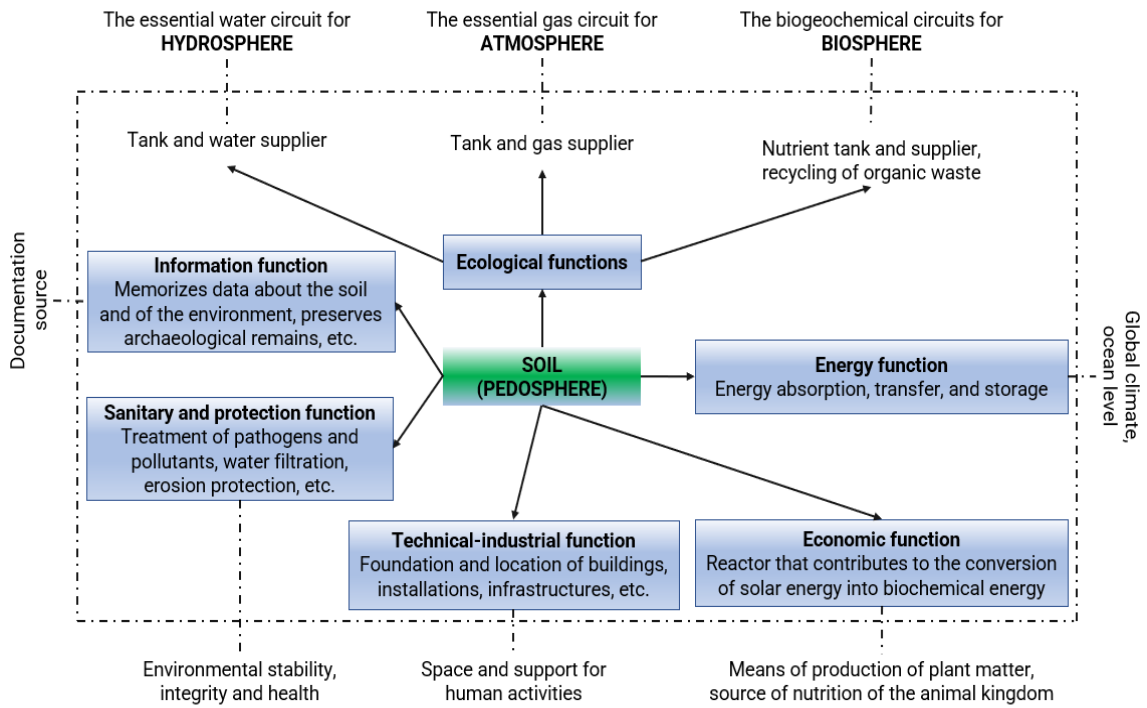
The essential water circuit for
**HYDROSPHERE**

The essential gas circuit for
**ATMOSPHERE**

The biogeochemical circuits for
**BIOSPHERE**

Tank and water supplier

Tank and gas supplier

Nutrient tank and supplier, recycling of organic waste

Documentation source

**Information function**
Memorizes data about the soil and of the environment, preserves archaeological remains, etc.

**Ecological functions**

**SOIL (PEDOSPHERE)**

**Energy function**
Energy absorption, transfer, and storage

Global climate, ocean level

**Sanitary and protection function**
Treatment of pathogens and pollutants, water filtration, erosion protection, etc.

**Technical-industrial function**
Foundation and location of buildings, installations, infrastructures, etc.

**Economic function**
Reactor that contributes to the conversion of solar energy into biochemical energy

Environmental stability, integrity and health

Space and support for human activities

Means of production of plant matter, source of nutrition of the animal kingdom